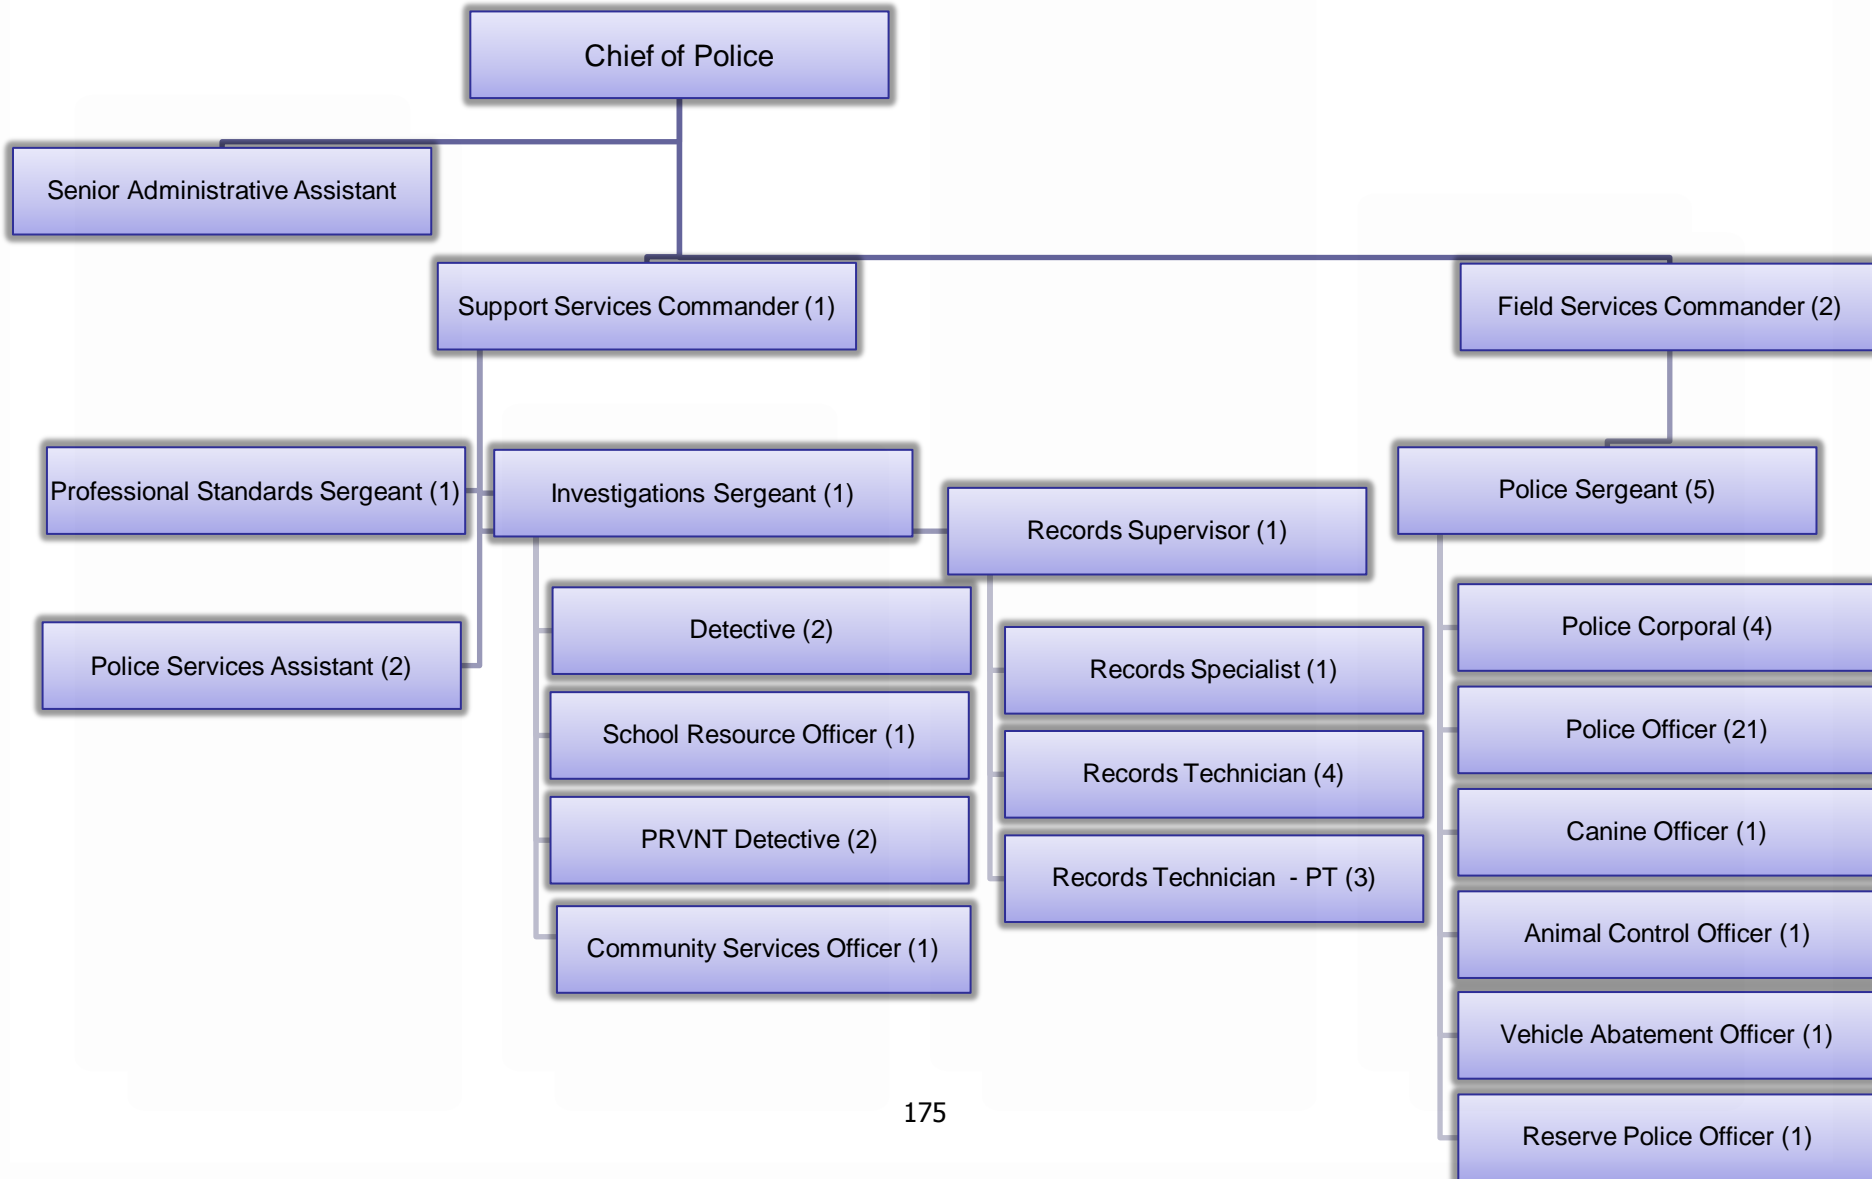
Chief of Police

Senior Administrative Assistant

Support Services Commander (1)

Field Services Commander (2)

Professional Standards Sergeant (1)

Investigations Sergeant (1)

Records Supervisor (1)

Police Sergeant (5)

Police Services Assistant (2)

Detective (2)

School Resource Officer (1)

PRVNT Detective (2)

Community Services Officer (1)

Records Specialist (1)

Records Technician (4)

Records Technician - PT (3)

Police Corporal (4)

Police Officer (21)

Canine Officer (1)

Animal Control Officer (1)

Vehicle Abatement Officer (1)

Reserve Police Officer (1)

175